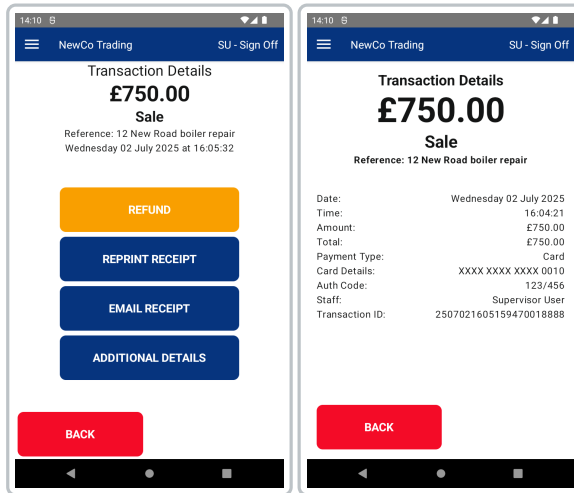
14:10

NewCo Trading SU - Sign Off

Transaction Details

£750.00

Sale

Reference: 12 New Road boiler repair

Wednesday 02 July 2025 at 16:05:32

REFUND

REPRINT RECEIPT

EMAIL RECEIPT

ADDITIONAL DETAILS

BACK

14:10

NewCo Trading SU - Sign Off

Transaction Details

£750.00

Sale

Reference: 12 New Road boiler repair

| | |
|---|---|
| Date: | Wednesday 02 July 2025 |
| Time: | 16:04:21 |
| Amount: | £750.00 |
| Total: | £750.00 |
| Payment Type: | Card |
| Card Details: | XXXX XXXX XXXX 0010 |
| Auth Code: | 123/456 |
| Staff: | Supervisor User |
| Transaction ID: | 2507021605159470018888 |

BACK